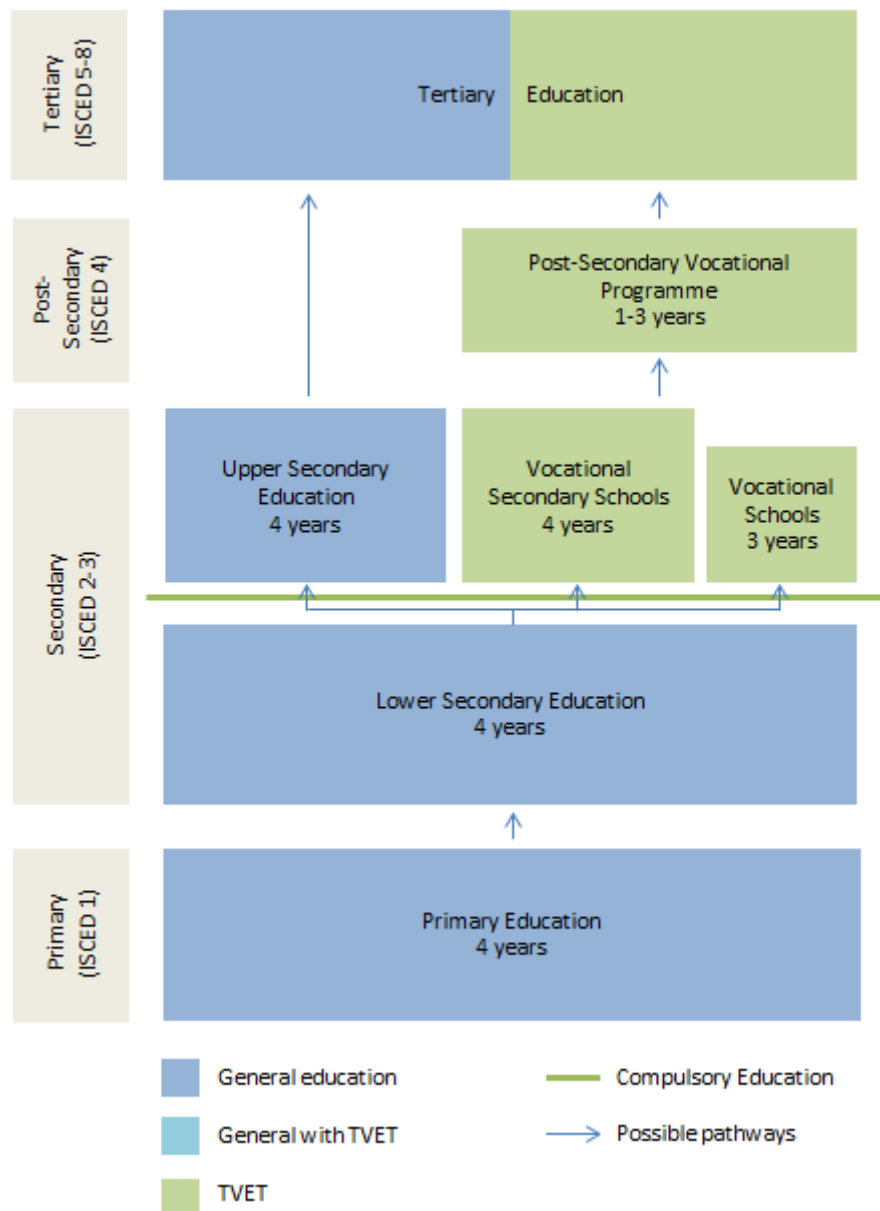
Tertiary (ISCED 5-8)

Tertiary Education

Post-Secondary (ISCED 4)

Post-Secondary Vocational Programme 1-3 years

Secondary (ISCED 2-3)

Upper Secondary Education 4 years

Vocational Secondary Schools 4 years

Vocational Schools 3 years

Lower Secondary Education 4 years

Primary (ISCED 1)

Primary Education 4 years

General education

General with TVET

TVET

Compulsory Education

Possible pathways